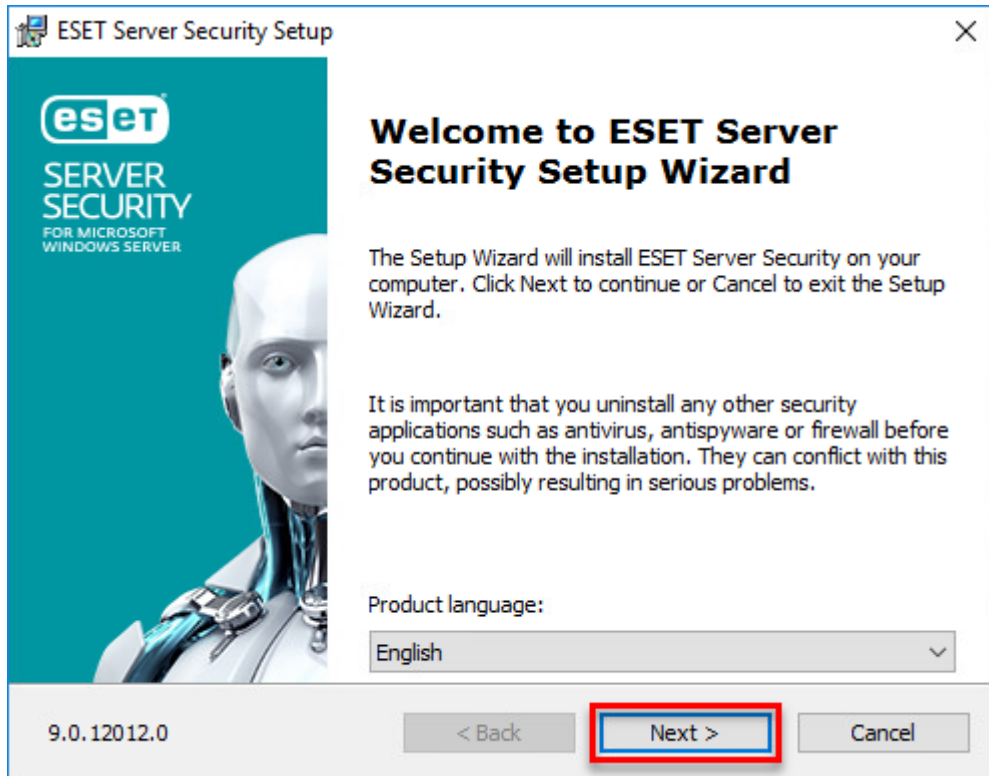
ESET Server Security Setup

×

eset

SERVER SECURITY

FOR MICROSOFT WINDOWS SERVER

Welcome to ESET Server Security Setup Wizard

The Setup Wizard will install ESET Server Security on your computer. Click Next to continue or Cancel to exit the Setup Wizard.

It is important that you uninstall any other security applications such as antivirus, antispyware or firewall before you continue with the installation. They can conflict with this product, possibly resulting in serious problems.

Product language:

English

9.0.12012.0

< Back

Next >

Cancel